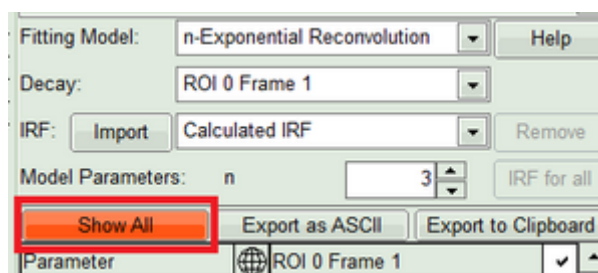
Fitting Model: n-Exponential Reconvolution Help
Decay: ROI 0 Frame 1
IRF: Import Calculated IRF Remove
Model Parameters: n 3 IRF for all
Show All Export as ASCII Export to Clipboard
Parameter ROI 0 Frame 1